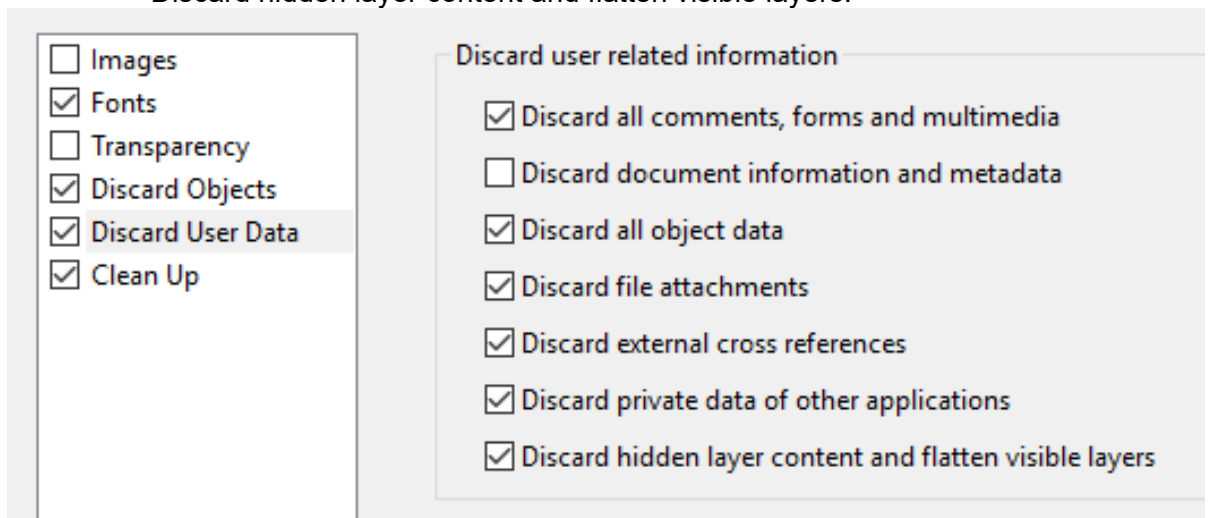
Discard hidden layer content and flatten visible layers.

☐ Images
☑ Fonts
☐ Transparency
☑ Discard Objects
☑ Discard User Data
☑ Clean Up

Discard user related information

☑ Discard all comments, forms and multimedia
☐ Discard document information and metadata
☑ Discard all object data
☑ Discard file attachments
☑ Discard external cross references
☑ Discard private data of other applications
☑ Discard hidden layer content and flatten visible layers